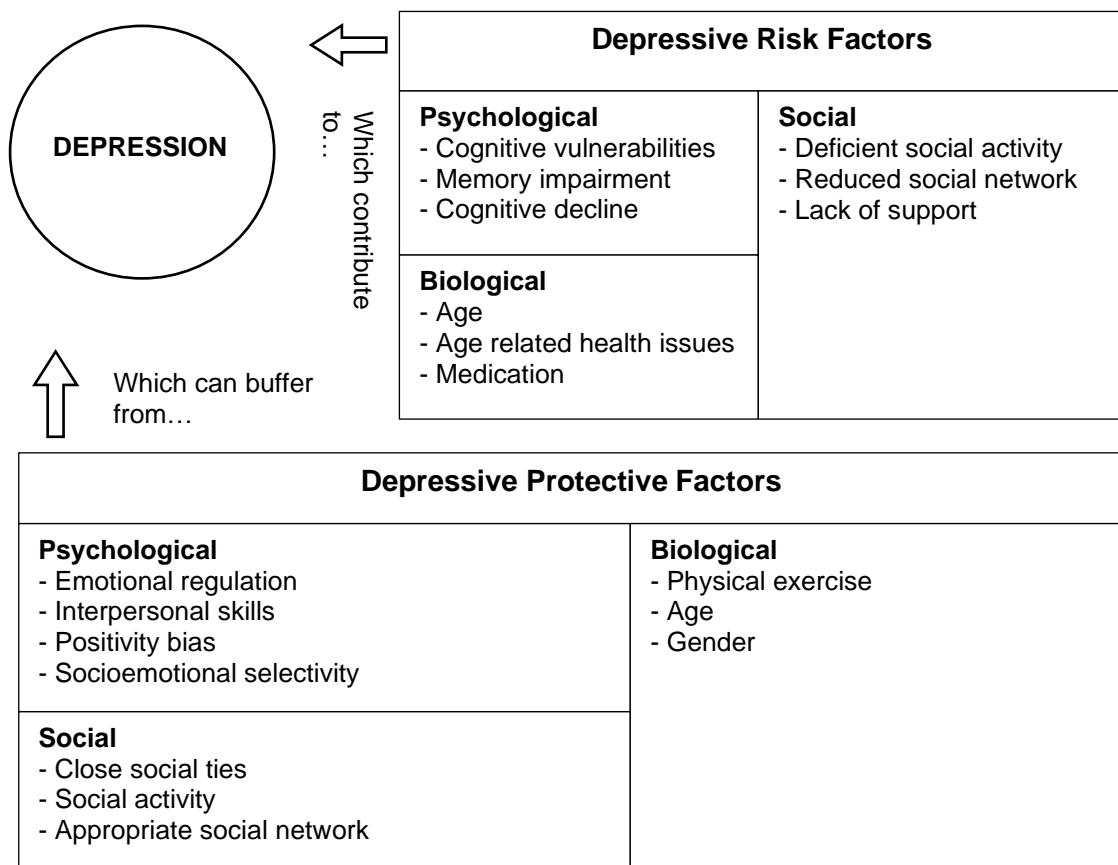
DEPRESSION

Which contribute to…

Depressive Risk Factors

Psychological
- Cognitive vulnerabilities
- Memory impairment
- Cognitive decline

Biological
- Age
- Age related health issues
- Medication

Social
- Deficient social activity
- Reduced social network
- Lack of support

Which can buffer from…

Depressive Protective Factors

Psychological
- Emotional regulation
- Interpersonal skills
- Positivity bias
- Socioemotional selectivity

Social
- Close social ties
- Social activity
- Appropriate social network

Biological
- Physical exercise
- Age
- Gender